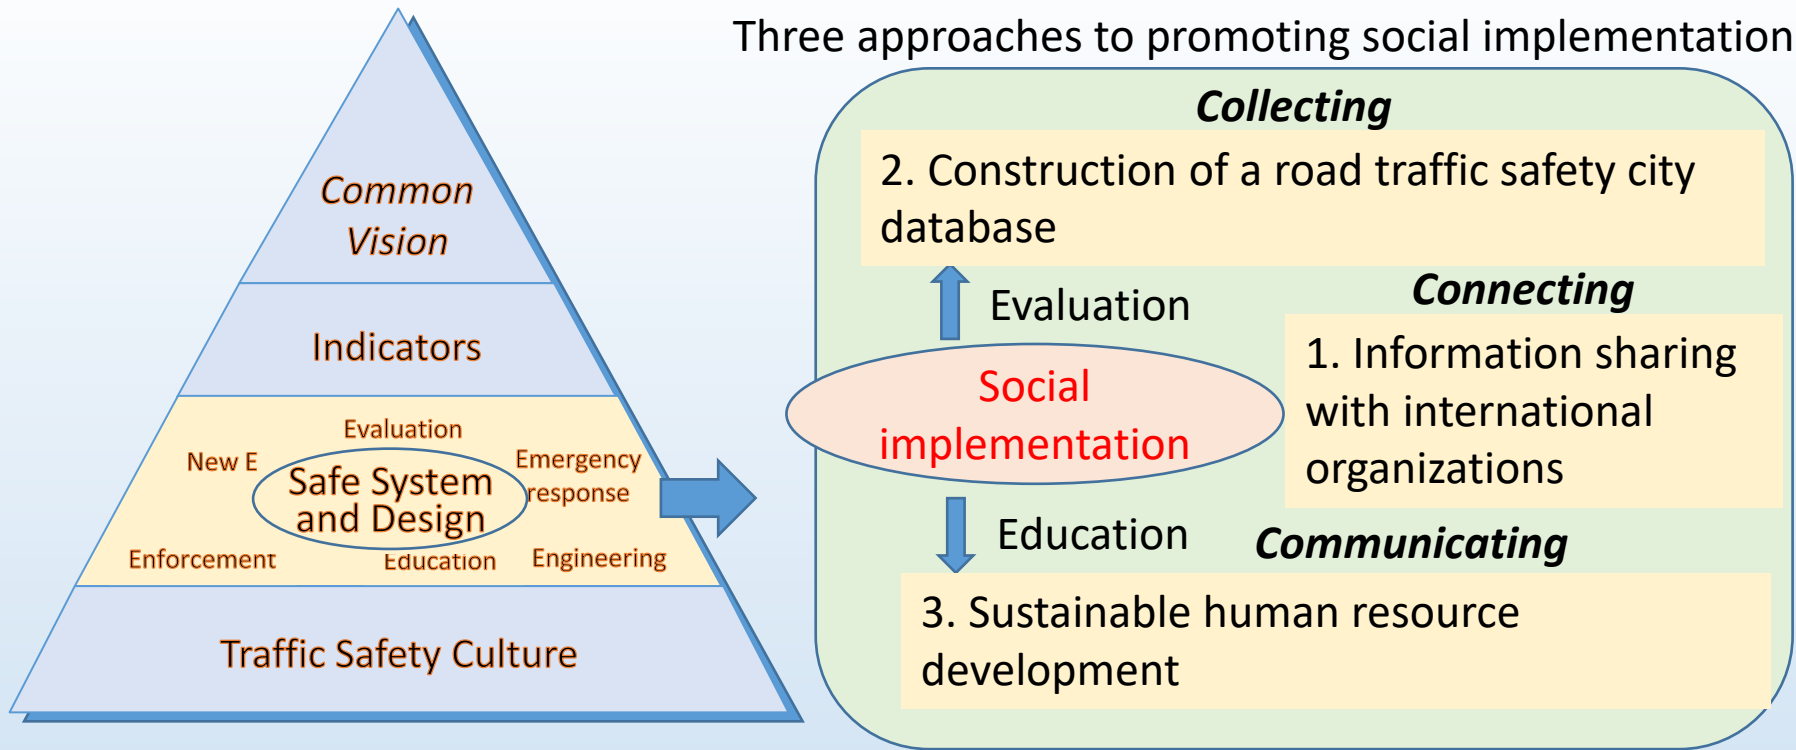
Common Vision

Indicators

Evaluation

New E

Safe System and Design

Emergency response

Enforcement

Education

Engineering

Traffic Safety Culture

Three approaches to promoting social implementation

Collecting

2. Construction of a road traffic safety city database

Evaluation

Connecting

Social implementation

1. Information sharing with international organizations

Education

Communicating

3. Sustainable human resource development